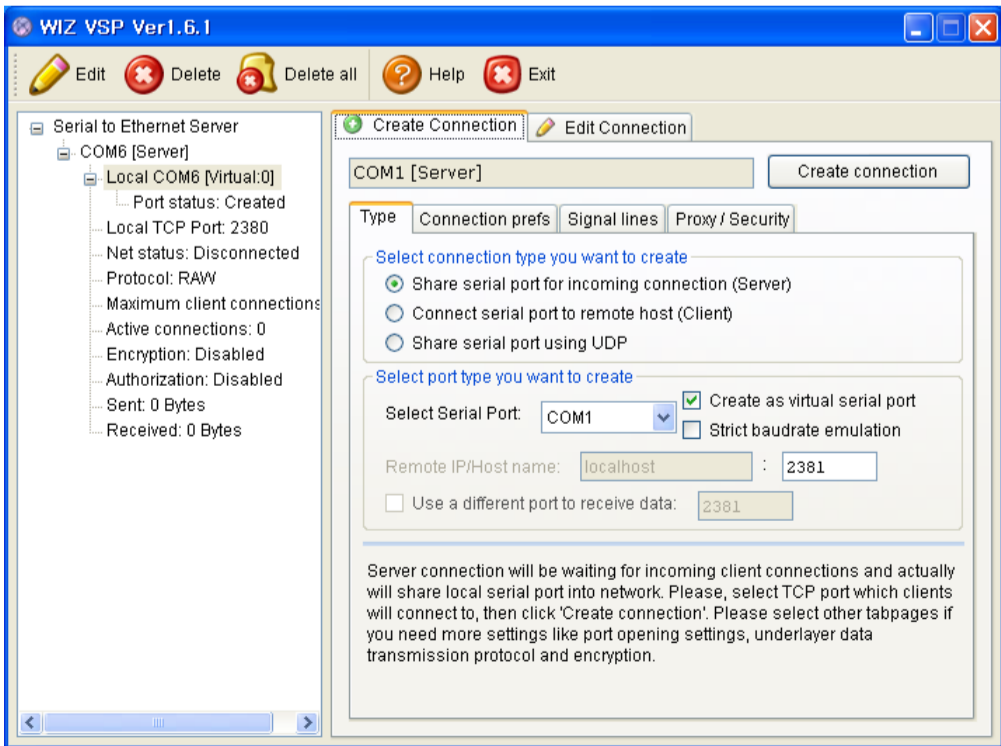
WIZ VSP Ver1.6.1

Edit Delete Delete all Help Exit

Serial to Ethernet Server
COM6 [Server]
Local COM6 [Virtual:0]
Port status: Created
Local TCP Port: 2380
Net status: Disconnected
Protocol: RAW
Maximum client connections
Active connections: 0
Encryption: Disabled
Authorization: Disabled
Sent: 0 Bytes
Received: 0 Bytes

Create Connection | Edit Connection

COM1 [Server]

Create connection

Type | Connection prefs | Signal lines | Proxy / Security

Select connection type you want to create
Share serial port for incoming connection (Server)
Connect serial port to remote host (Client)
Share serial port using UDP

Select port type you want to create
Select Serial Port: COM1
Create as virtual serial port
Strict baudrate emulation
Remote IP/Host name: localhost : 2381
Use a different port to receive data: 2381

Server connection will be waiting for incoming client connections and actually will share local serial port into network. Please, select TCP port which clients will connect to, then click 'Create connection'. Please select other tabpages if you need more settings like port opening settings, underlayer data transmission protocol and encryption.